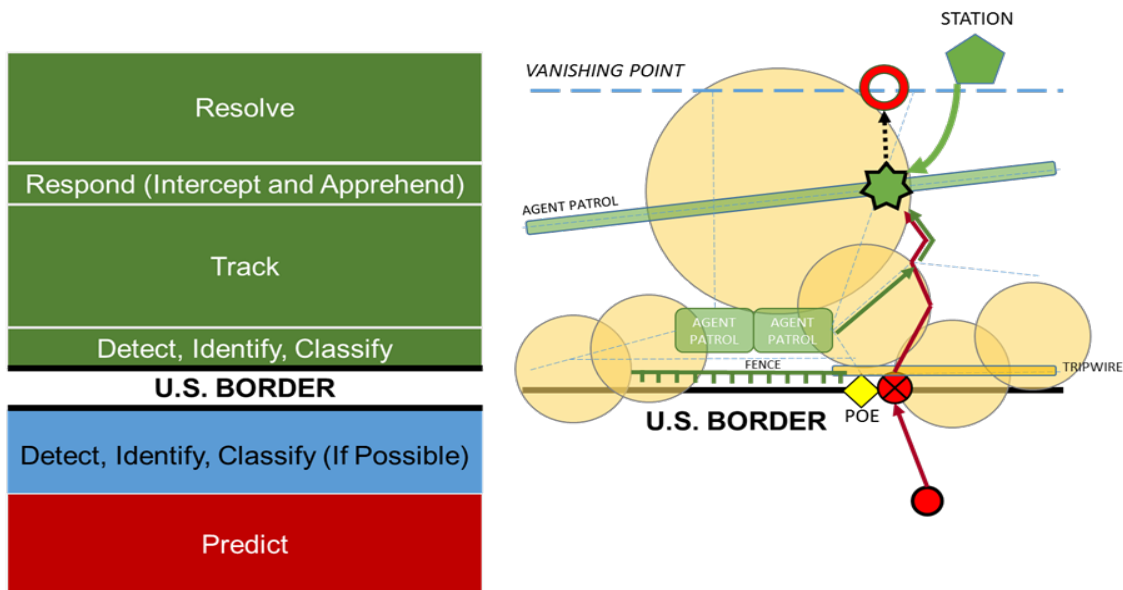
Resolve

Respond (Intercept and Apprehend)

Track

Detect, Identify, Classify

U.S. BORDER

Detect, Identify, Classify (If Possible)

Predict

STATION

VANISHING POINT

AGENT PATROL

AGENT PATROL

AGENT PATROL

FENCE

TRIPWIRE

U.S. BORDER

POE